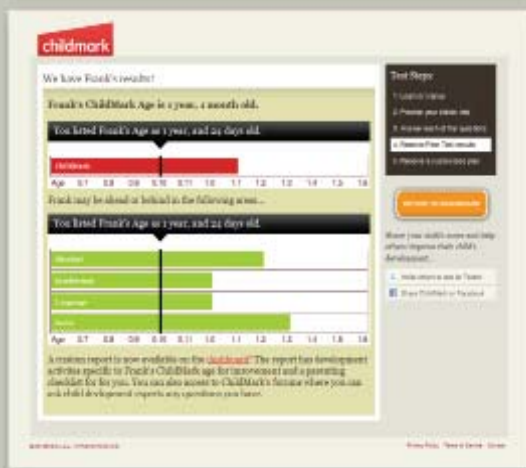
childmark

We have Frank's results!

Frank's ChildMark Age is 1 year, 1 month old.

You listed Frank's Age as 1 year, and 24 days old.

ChildMark

Age 0.7 0.8 0.9 0.10 0.11 1.0 1.1 1.2 1.3 1.4 1.5 1.6

Frank may be ahead or behind in the following areas...

You listed Frank's Age as 1 year, and 24 days old.

Physical

Intellectual

Language

Social

Age 0.7 0.8 0.9 0.10 0.11 1.0 1.1 1.2 1.3 1.4 1.5 1.6

A custom report is now available on the childmark! The report has development activities specific to Frank's ChildMark age for improvement and a parenting checklist for for you. You can also access to ChildMark's forums where you can ask child development experts any questions you have.

Test Steps

1. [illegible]
2. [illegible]
3. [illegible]
4. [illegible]
5. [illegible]

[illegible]

Share your child's score and help others improve their child's development.

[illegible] Twitter

Share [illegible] on Facebook

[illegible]

Privacy Policy Terms of Service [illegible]